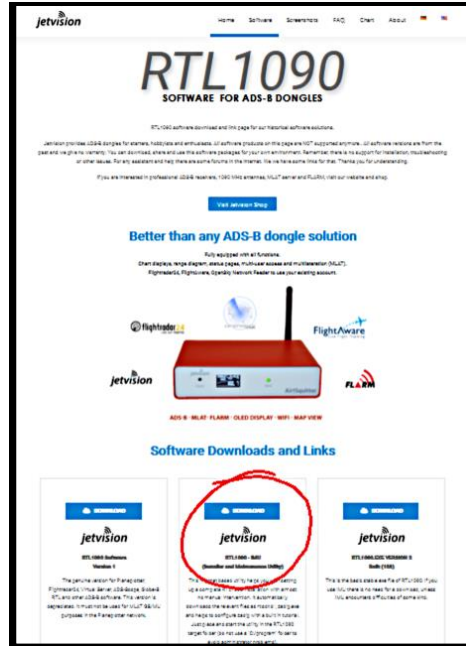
jetvision

Home Software Screenshots FAQ Chart About

RTL1090

SOFTWARE FOR ADS-B DONGLES

RTL1090 software download and link page for our historical software solutions.

Jetvision provides ADS-B dongles for starters, hobbyists and enthusiasts. All software products on this page are NOT supported anymore. All software versions are from the past and we give no warranty. You can download, share and use the software packages for your own enjoyment. Remember there is no support for installation, troubleshooting or other issues. For any assistance and help there are some forums in the internet. We have some links for that. Thank you for understanding.

If you are interested in professional ADS-B receivers, 1090 MHz antennas, MLAT server and FLARM, visit our website and shop.

Visit Jetvision Shop

Better than any ADS-B dongle solution

Fully equipped with all functions.
Chart displays, range diagram, status pages, multi-user access and multilateration (MLAT), Flightradar24, FlightAware, OpenSky Network Feeder to use your existing account.

flightradar24

FlightAware

jetvision

FLARM

ADS-B · MLAT · FLARM · OLED DISPLAY · WIFI · MAP VIEW

Software Downloads and Links

DOWNLOAD

jetvision

RTL1090 Software
Version 1

The genuine version for Planeplotter, Flightradar24, Virtual Radar, ADS-B Scope, Globe-S RTL and other ADS-B software. This version is deprecated. It must not be used for MLAT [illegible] purposes in the Planeplotter network.

DOWNLOAD

jetvision

RTL1090 - SBU
(Installer and Maintenance Utility)

This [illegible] helps you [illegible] setting up a complete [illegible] with almost no manual intervention. It automatically downloads the relevant files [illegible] and helps to configure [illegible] tutorial. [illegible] and start the utility in the RTL1090 target folder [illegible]

DOWNLOAD

jetvision

RTL1090 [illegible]
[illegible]

This is the basic stable exe file of RTL1090. If you use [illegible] there is no need for a download, unless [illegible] difficulties of some kind.